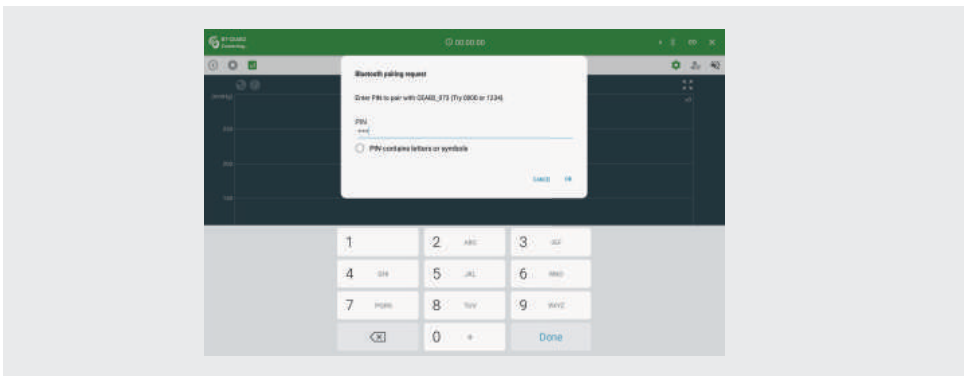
00:00:00

Bluetooth pairing request

Enter PIN to pair with GEA00_075 (Try 0000 or 1234)

PIN
••••

PIN contains letters or symbols

Cancel OK

1
2 ABC
3 DEF
4 GHI
5 JKL
6 MNO
7 PQRS
8 TUV
9 WXYZ
0 +
Done